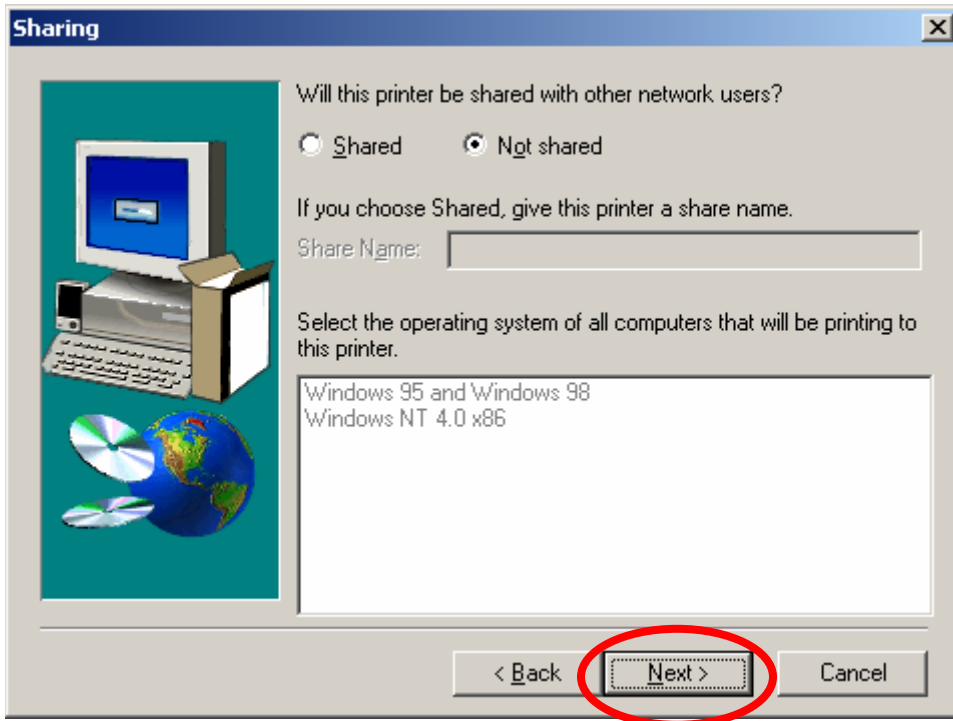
Sharing

Will this printer be shared with other network users?

Shared

Not shared

If you choose Shared, give this printer a share name.

Share Name:

Select the operating system of all computers that will be printing to this printer.

Windows 95 and Windows 98
Windows NT 4.0 x86

< Back

Next >

Cancel